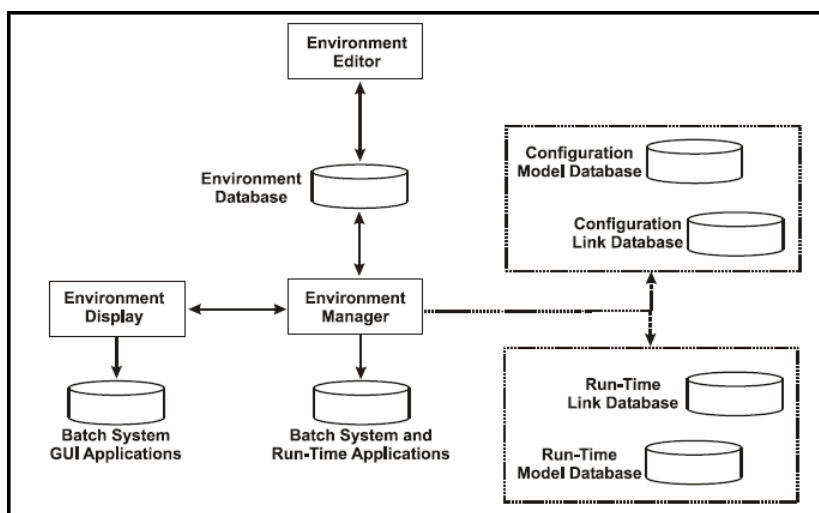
Environment Editor

Environment Database

Configuration Model Database

Configuration Link Database

Environment Display

Environment Manager

Run-Time Link Database

Run-Time Model Database

Batch System GUI Applications

Batch System and Run-Time Applications